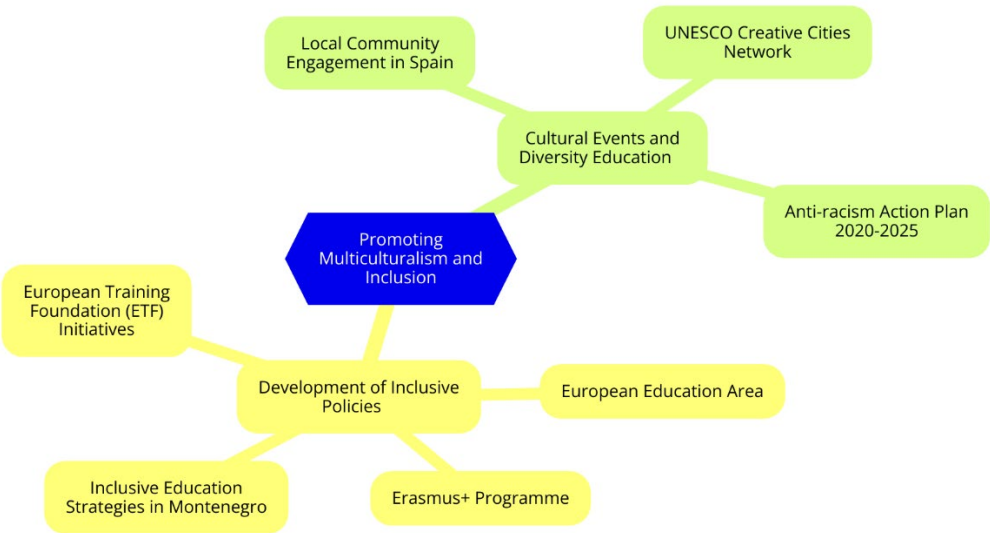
Promoting Multiculturalism and Inclusion

Cultural Events and Diversity Education

Local Community Engagement in Spain

UNESCO Creative Cities Network

Anti-racism Action Plan 2020-2025

Development of Inclusive Policies

European Training Foundation (ETF) Initiatives

European Education Area

Inclusive Education Strategies in Montenegro

Erasmus+ Programme